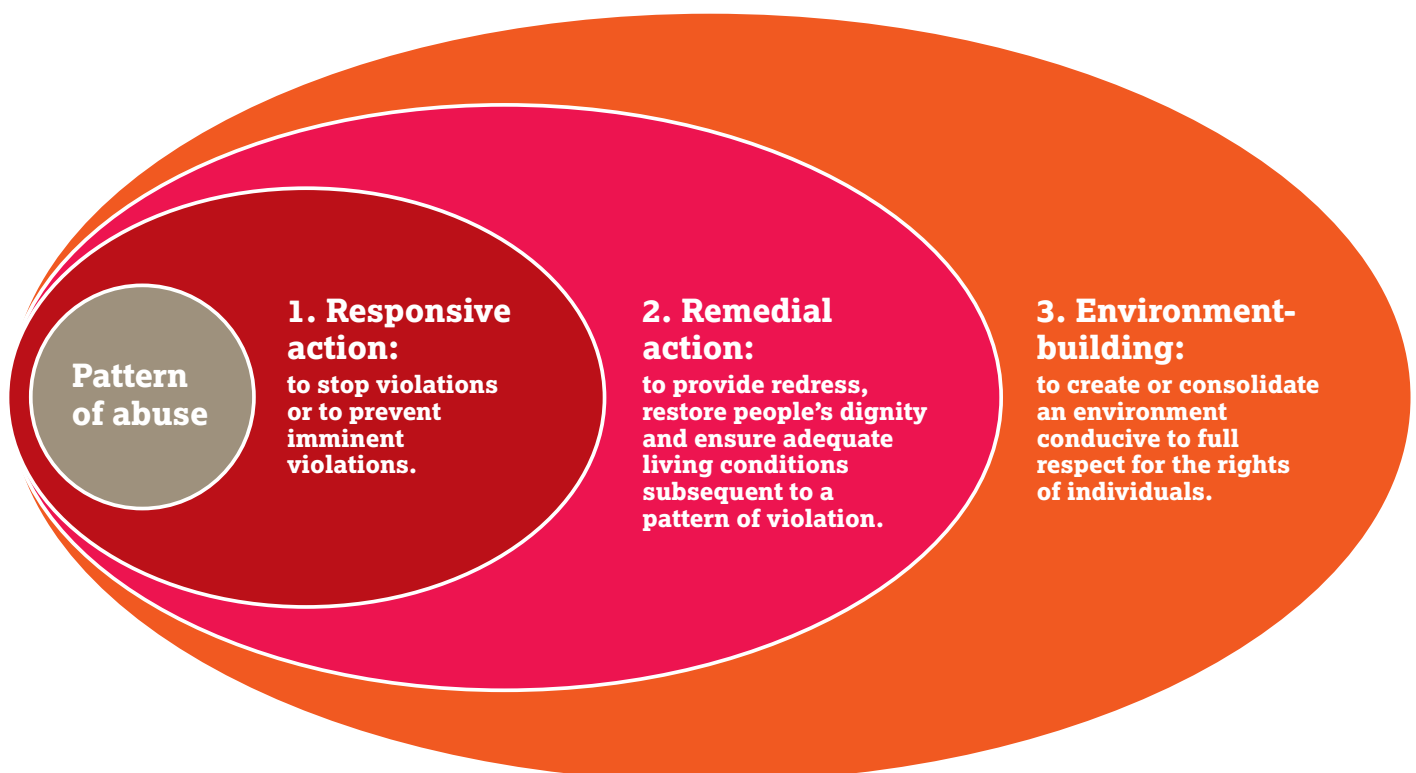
Pattern of abuse

1. Responsive action:
to stop violations or to prevent imminent violations.

2. Remedial action:
to provide redress, restore people's dignity and ensure adequate living conditions subsequent to a pattern of violation.

3. Environment-building:
to create or consolidate an environment conducive to full respect for the rights of individuals.